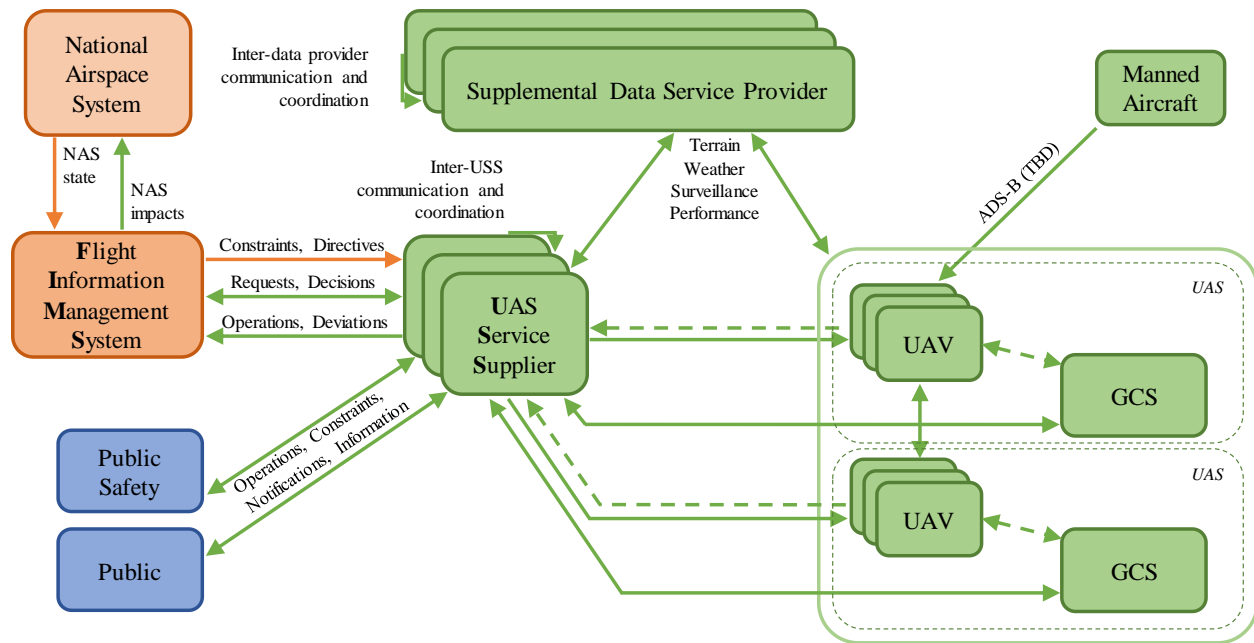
National Airspace System

Inter-data provider communication and coordination

Supplemental Data Service Provider

Manned Aircraft

NAS state

NAS impacts

Inter-USS communication and coordination

Terrain
Weather
Surveillance
Performance

ADS-B (TBD)

Flight Information Management System

Constraints, Directives

Requests, Decisions

Operations, Deviations

UAS Service Supplier

UAS

UAV

GCS

Public Safety

Operations, Constraints, Notifications, Information

UAS

UAV

GCS

Public